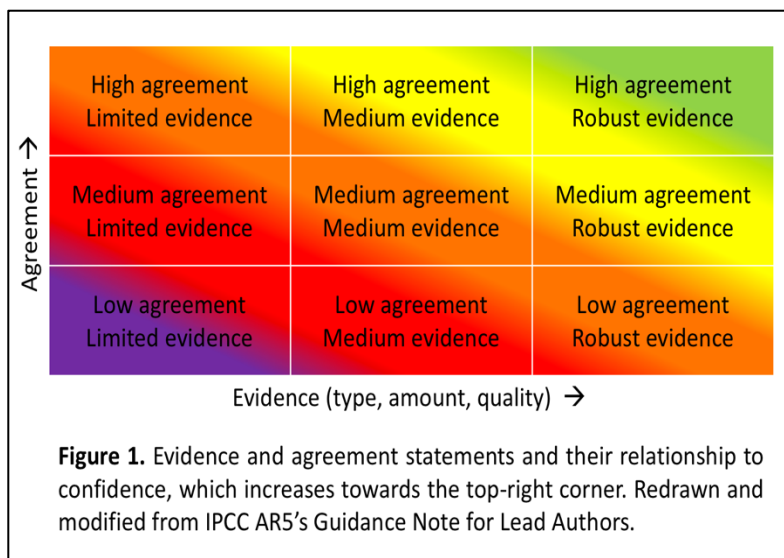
Agreement →

| High agreement Limited evidence | High agreement Medium evidence | High agreement Robust evidence |
|---|---|---|
| Medium agreement Limited evidence | Medium agreement Medium evidence | Medium agreement Robust evidence |
| Low agreement Limited evidence | Low agreement Medium evidence | Low agreement Robust evidence |

Evidence (type, amount, quality) →

**Figure 1.** Evidence and agreement statements and their relationship to confidence, which increases towards the top-right corner. Redrawn and modified from IPCC AR5's Guidance Note for Lead Authors.